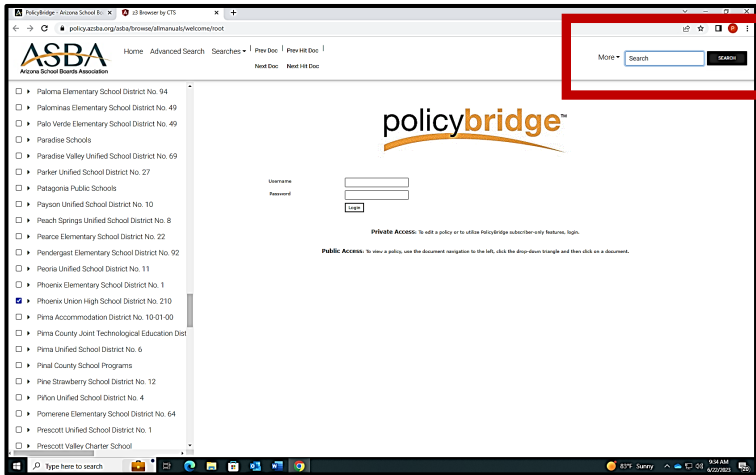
PolicyBridge - Arizona School Bo... ×
z3 Browser by CTS ×
+

policy.azsba.org/asba/browse/allmanuals/welcome/root

ASBA
Arizona School Boards Association

Home Advanced Search Searches ▾ | Prev Doc | Prev Hit Doc |
Next Doc Next Hit Doc

More ▾ Search SEARCH

Paloma Elementary School District No. 94
Palominas Elementary School District No. 49
Palo Verde Elementary School District No. 49
Paradise Schools
Paradise Valley Unified School District No. 69
Parker Unified School District No. 27
Patagonia Public Schools
Payson Unified School District No. 10
Peach Springs Unified School District No. 8
Pearce Elementary School District No. 22
Pendergast Elementary School District No. 92
Peoria Unified School District No. 11
Phoenix Elementary School District No. 1
Phoenix Union High School District No. 210
Pima Accommodation District No. 10-01-00
Pima County Joint Technological Education Dist
Pima Unified School District No. 6
Pinal County School Programs
Pine Strawberry School District No. 12
Piñon Unified School District No. 4
Pomerene Elementary School District No. 64
Prescott Unified School District No. 1
Prescott Valley Charter School

policybridge™

Username
Password
Login

Private Access: To edit a policy or to utilize PolicyBridge subscriber-only features, login.

Public Access: To view a policy, use the document navigation to the left, click the drop-down triangle and then click on a document.

Type here to search
83°F Sunny
9:34 AM
6/22/2021